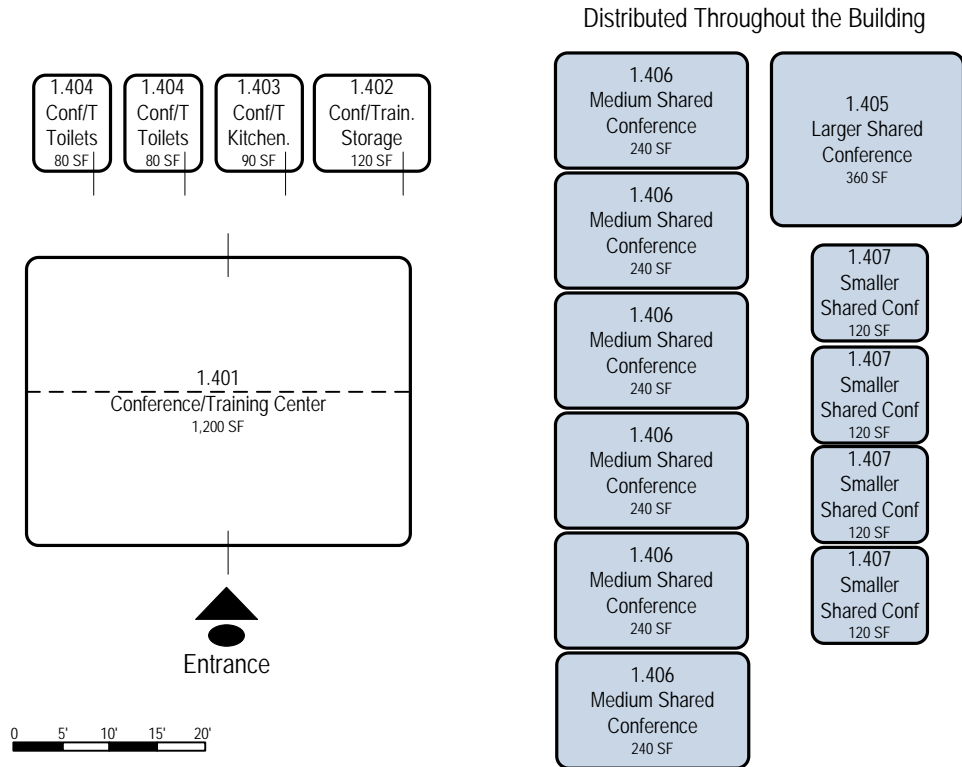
Distributed Throughout the Building

1.404
Conf/T
Toilets
80 SF

1.404
Conf/T
Toilets
80 SF

1.403
Conf/T
Kitchen.
90 SF

1.402
Conf/Train.
Storage
120 SF

1.401
Conference/Training Center
1,200 SF

Entrance

0 5' 10' 15' 20'

1.406
Medium Shared
Conference
240 SF

1.406
Medium Shared
Conference
240 SF

1.406
Medium Shared
Conference
240 SF

1.406
Medium Shared
Conference
240 SF

1.406
Medium Shared
Conference
240 SF

1.406
Medium Shared
Conference
240 SF

1.405
Larger Shared
Conference
360 SF

1.407
Smaller
Shared Conf
120 SF

1.407
Smaller
Shared Conf
120 SF

1.407
Smaller
Shared Conf
120 SF

1.407
Smaller
Shared Conf
120 SF